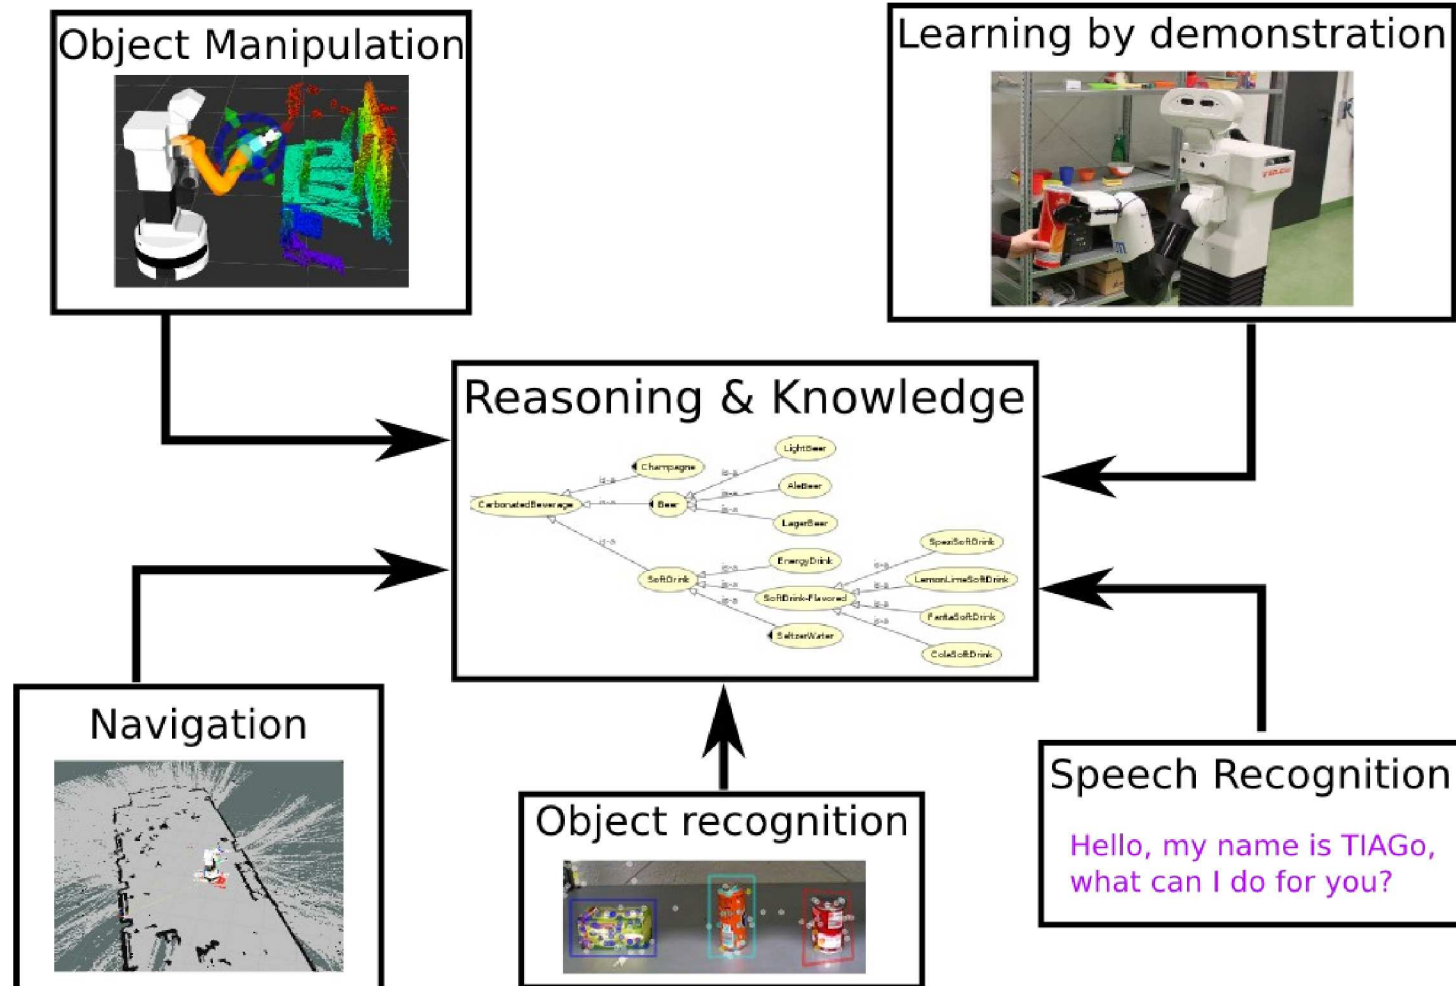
Object Manipulation

Learning by demonstration

Reasoning & Knowledge

LightBeer
Champagne
is-a
AleBeer
CarbonatedBeverage
Beer
LagerBeer
SpeedSoftDrink
EnergyDrink
SoftDrink
LemonLimeSoftDrink
SoftDrink-Flavored
FantaSoftDrink
SeltzerWater
ColaSoftDrink

Navigation

Object recognition

Speech Recognition

Hello, my name is TIAGo, what can I do for you?